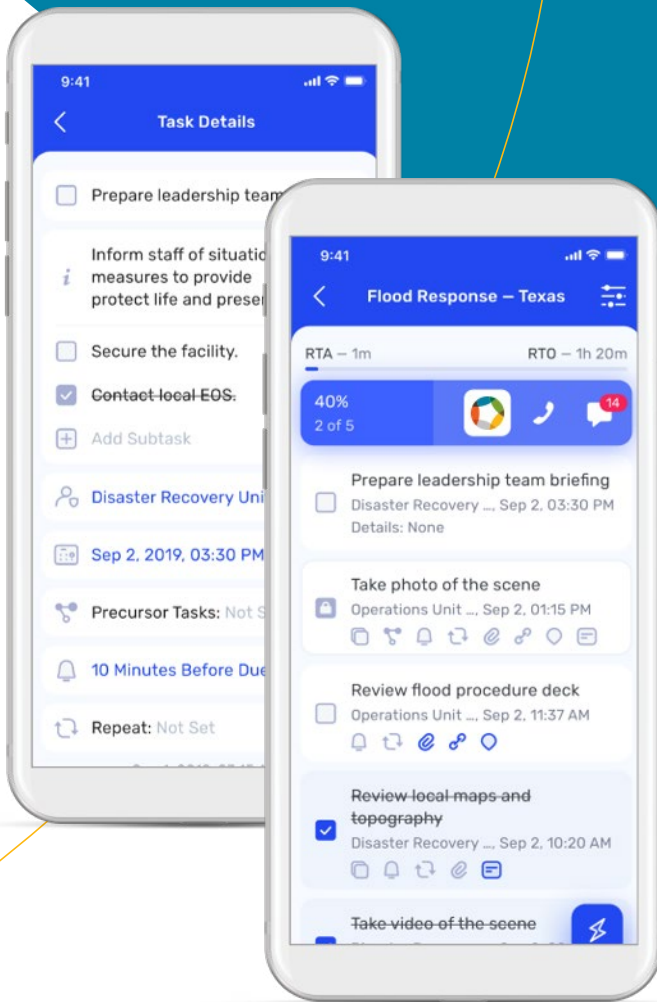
9:41

Task Details

Prepare leadership team

Inform staff of situatio measures to provide protect life and preser

Secure the facility.

Contact local EOS.

Add Subtask

Disaster Recovery Uni

Sep 2, 2019, 03:30 PM

Precursor Tasks: Not S

10 Minutes Before Due

Repeat: Not Set

9:41

Flood Response – Texas

RTA – 1m

RTO – 1h 20m

40%
2 of 5

14

Prepare leadership team briefing
Disaster Recovery ..., Sep 2, 03:30 PM
Details: None

Take photo of the scene
Operations Unit ..., Sep 2, 01:15 PM

Review flood procedure deck
Operations Unit ..., Sep 2, 11:37 AM

Review local maps and topography
Disaster Recovery ..., Sep 2, 10:20 AM

Take video of the scene
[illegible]